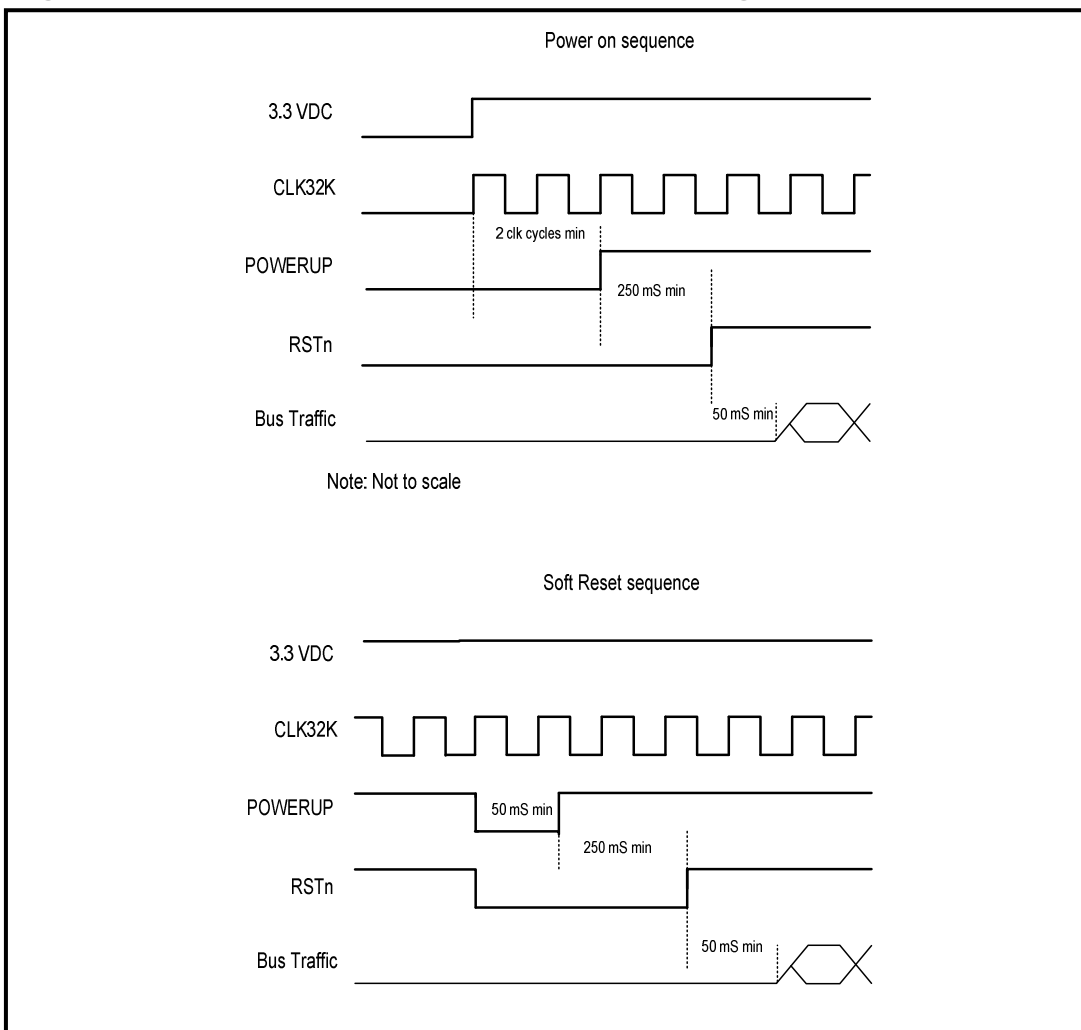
Power on sequence

3.3 VDC

CLK32K

2 clk cycles min

POWERUP

250 mS min

RSTn

50 mS min

Bus Traffic

Note: Not to scale

Soft Reset sequence

3.3 VDC

CLK32K

POWERUP

50 mS min

250 mS min

RSTn

50 mS min

Bus Traffic